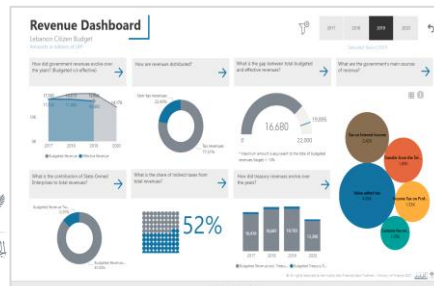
Revenue Dashboard

Lebanon Citizen Budget

2017 2018 2019 2020

How did government revenue evolve over the years? (Budgeted vs effective)

How are revenues distributed?

What is the gap between total budgeted and effective revenues?

What are the government's main source of revenue?

2017 2018 2019 2020

Tax revenues

16,680

0 22,000

Tax on Interest Income

Tax on Profit

Value Added Tax

What is the contribution of State-Owned Enterprises to total revenues?

What is the share of indirect taxes from total revenues?

How did treasury revenues evolve over the years?

52%

2017 2018 2019 2020